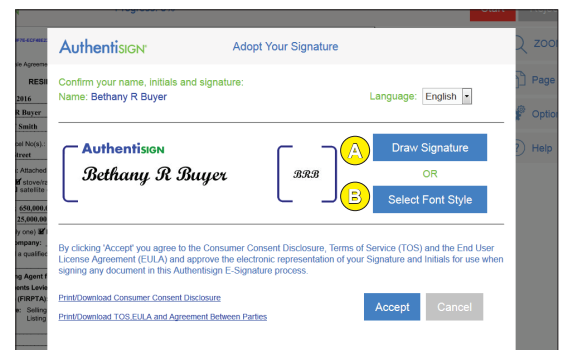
AuthentiSIGN

Adopt Your Signature

Confirm your name, initials and signature:
Name: Bethany R Buyer

Language: English

AuthentiSIGN
Bethany R Buyer

BRB

A
Draw Signature

OR

B
Select Font Style

By clicking 'Accept' you agree to the Consumer Consent Disclosure, Terms of Service (TOS) and the End User License Agreement (EULA) and approve the electronic representation of your Signature and Initials for use when signing any document in this Authentisign E-Signature process.

Print/Download Consumer Consent Disclosure

Print/Download TOS,EULA and Agreement Between Parties

Accept

Cancel

ZOOM
Page
Options
Help